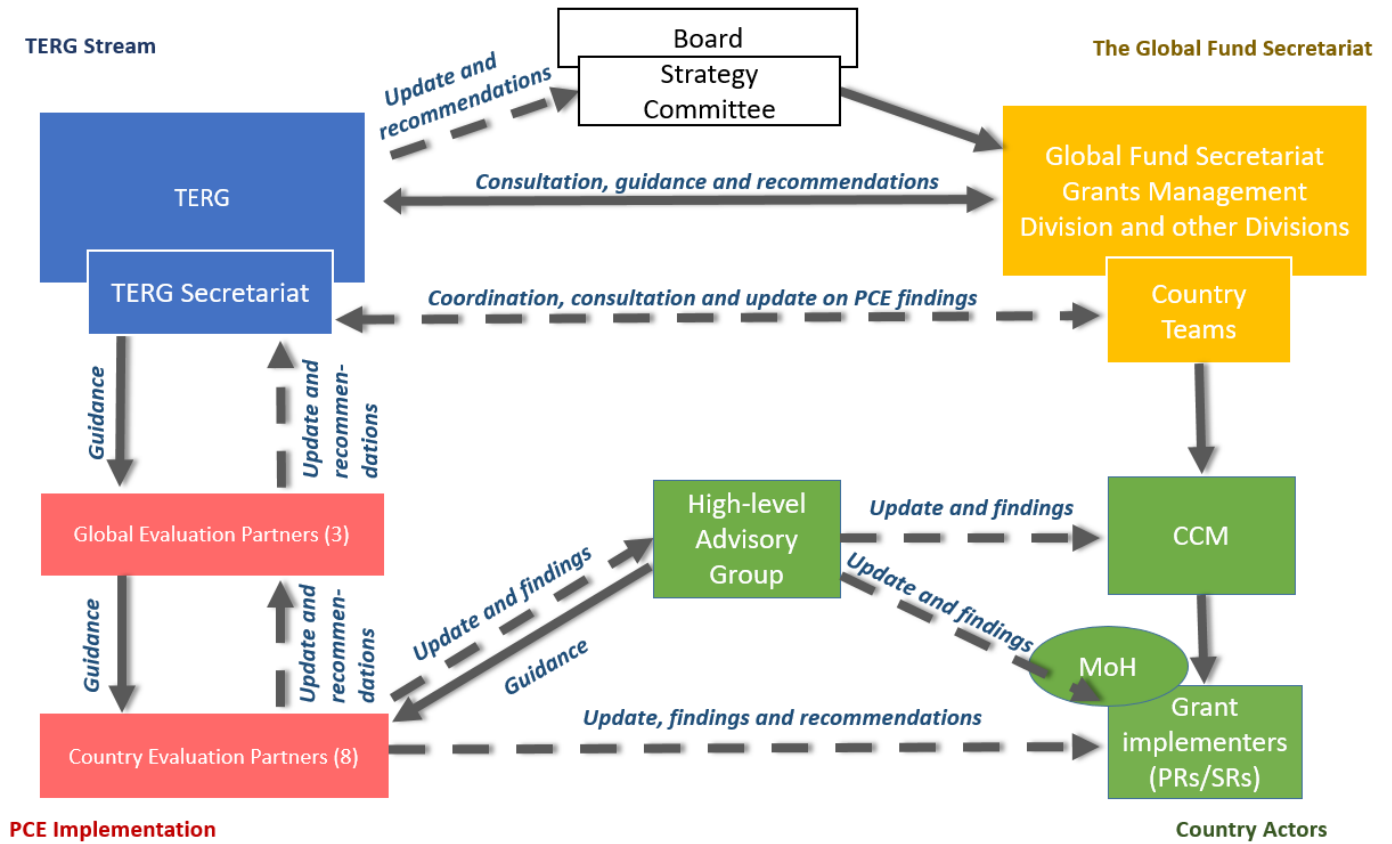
TERG Stream

Board

Strategy Committee

The Global Fund Secretariat

Update and recommendations

TERG

Consultation, guidance and recommendations

Global Fund Secretariat Grants Management Division and other Divisions

TERG Secretariat

Coordination, consultation and update on PCE findings

Country Teams

Guidance

Update and recommendations

Global Evaluation Partners (3)

High-level Advisory Group

Update and findings

CCM

Update and findings

Update and findings

Guidance

Update and recommendations

Guidance

MoH

Country Evaluation Partners (8)

Update, findings and recommendations

Grant implementers (PRs/SRs)

PCE Implementation

Country Actors